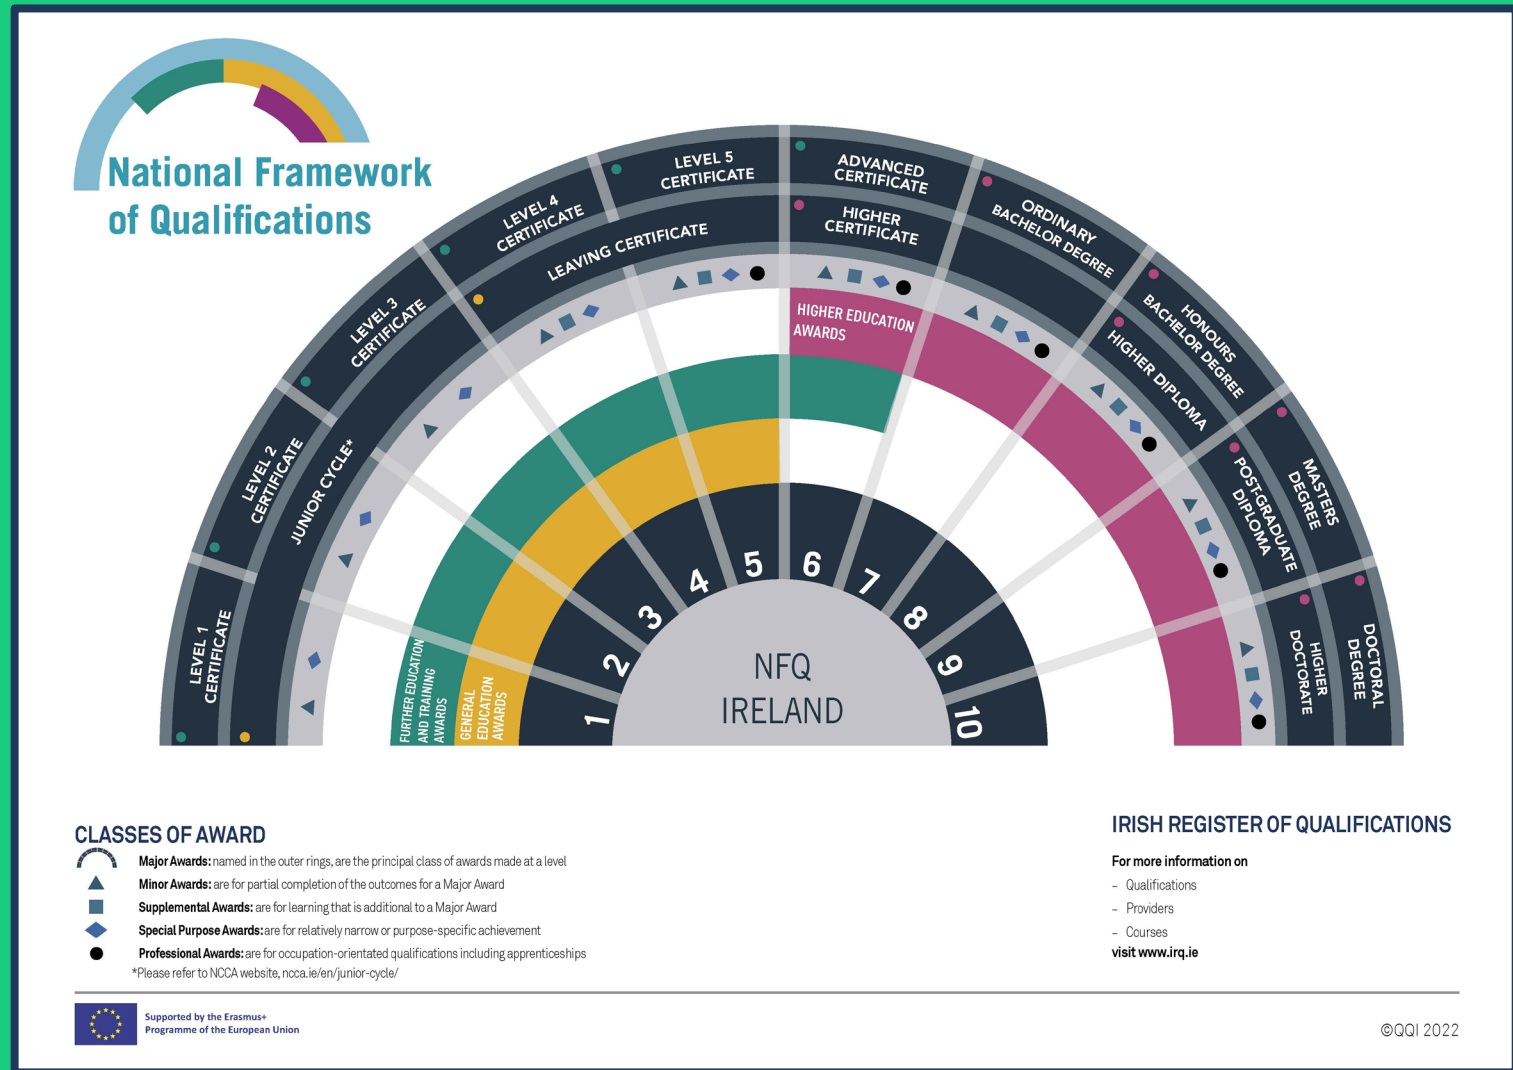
National Framework of Qualifications

LEVEL 1 CERTIFICATE
LEVEL 2 CERTIFICATE
LEVEL 3 CERTIFICATE
LEVEL 4 CERTIFICATE
LEVEL 5 CERTIFICATE
ADVANCED CERTIFICATE
ORDINARY BACHELOR DEGREE
HONOURS BACHELOR DEGREE
MASTERS DEGREE
DOCTORAL DEGREE

JUNIOR CYCLE*
LEAVING CERTIFICATE
HIGHER CERTIFICATE
HIGHER DIPLOMA
POST-GRADUATE DIPLOMA
HIGHER DOCTORATE

HIGHER EDUCATION AWARDS
FURTHER EDUCATION AND TRAINING AWARDS
GENERAL EDUCATION AWARDS

1 2 3 4 5 6 7 8 9 10

NFQ IRELAND

CLASSES OF AWARD
Major Awards: named in the outer rings, are the principal class of awards made at a level
Minor Awards: are for partial completion of the outcomes for a Major Award
Supplemental Awards: are for learning that is additional to a Major Award
Special Purpose Awards: are for relatively narrow or purpose-specific achievement
Professional Awards: are for occupation-orientated qualifications including apprenticeships
*Please refer to NCCA website, ncca.ie/en/junior-cycle/

IRISH REGISTER OF QUALIFICATIONS
For more information on
- Qualifications
- Providers
- Courses
visit www.irq.ie

Supported by the Erasmus+ Programme of the European Union

©QQI 2022